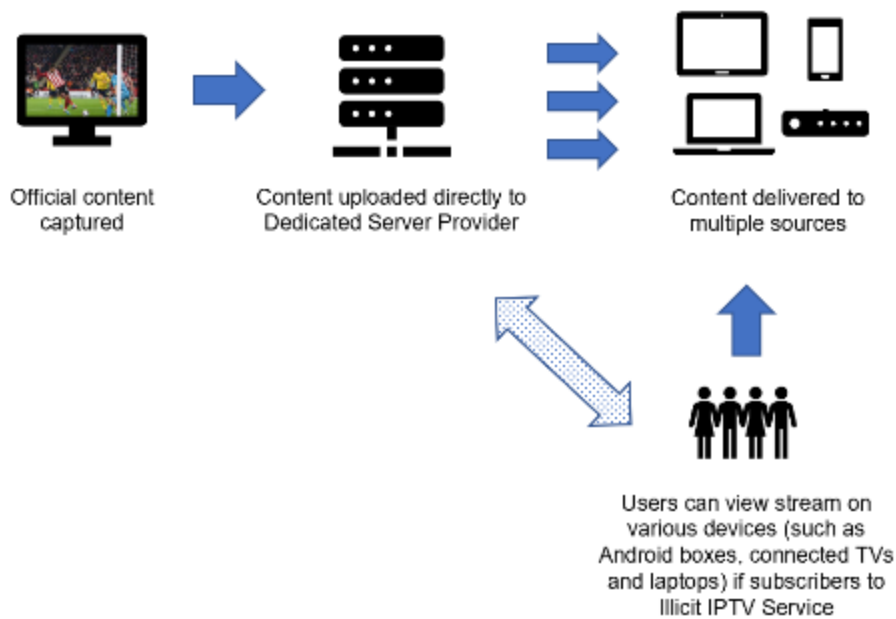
Official content captured

Content uploaded directly to Dedicated Server Provider

Content delivered to multiple sources

Users can view stream on various devices (such as Android boxes, connected TVs and laptops) if subscribers to Illicit IPTV Service